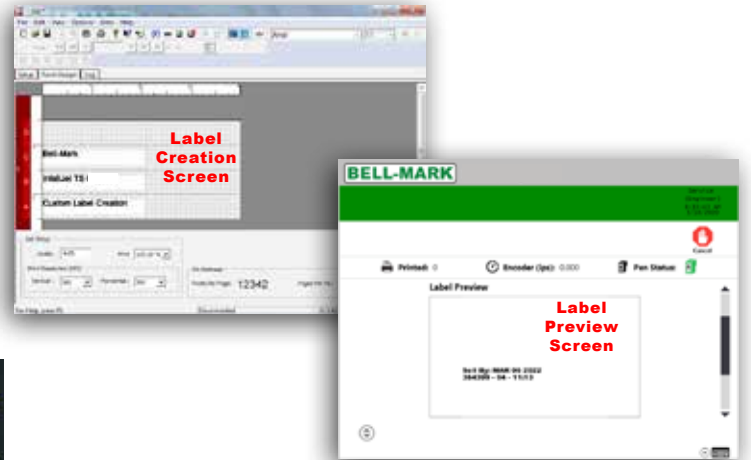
Label Creation Screen

Bell-Mark

InkJet TS I

Custom Label Creation

12342

BELL-MARK

Cancel

Printed: 0

Encoder (fps): 0.000

Pen Status:

Label Preview

Label Preview Screen

Sell By: MAR 06 2022
384399 – 04 – 11/13